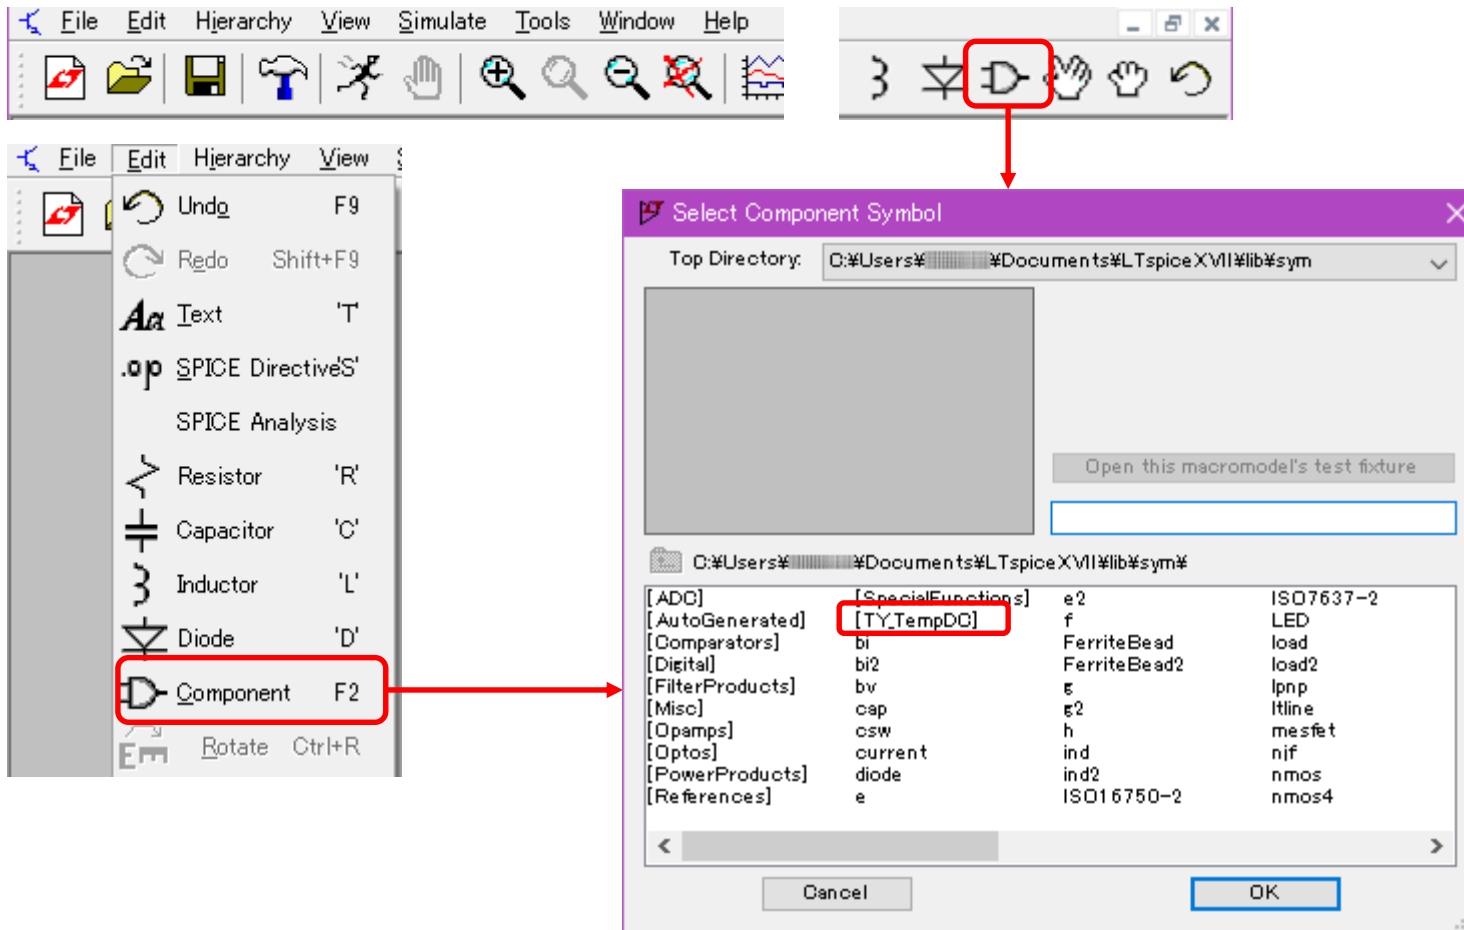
File Edit Hierarchy View Simulate Tools Window Help

File Edit Hierarchy View

Undo F9
Redo Shift+F9
Text 'T'
.op SPICE Directive 'S'
SPICE Analysis
Resistor 'R'
Capacitor 'C'
Inductor 'L'
Diode 'D'
Component F2
Rotate Ctrl+R

Select Component Symbol

Top Directory: C:¥Users¥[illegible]¥Documents¥LTspiceXVII¥lib¥sym

Open this macromodel's test fixture

C:¥Users¥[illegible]¥Documents¥LTspiceXVII¥lib¥sym¥

[ADC]
[AutoGenerated]
[Comparators]
[Digital]
[FilterProducts]
[Misc]
[Opamps]
[Optos]
[PowerProducts]
[References]

[SpecialFunctions]
[TY_TempDC]
bi
bi2
bv
cap
csw
current
diode
e

e2
f
FerriteBead
FerriteBead2
g
g2
h
ind
ind2
ISO16750-2

ISO7637-2
LED
load
load2
lpnp
ltline
mesfet
njf
nmos
nmos4

Cancel
OK